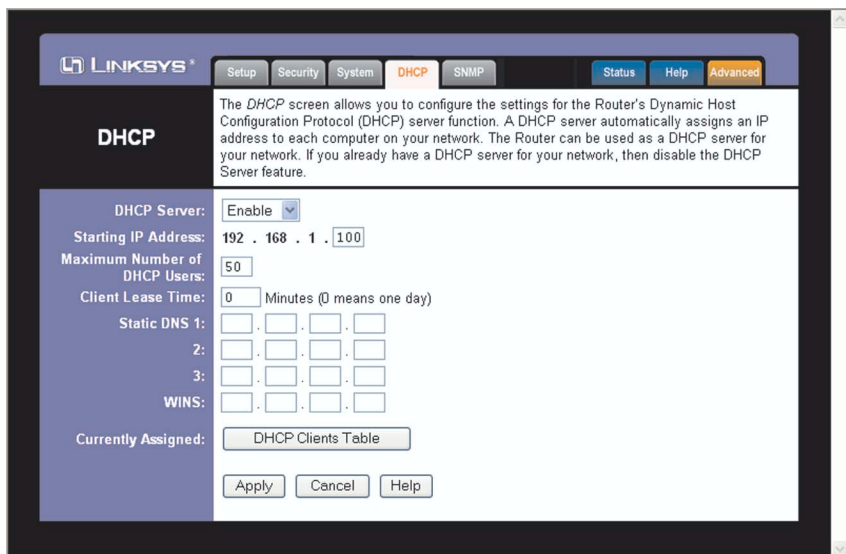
LINKSYS®

Setup Security System DHCP SNMP Status Help Advanced

DHCP

The DHCP screen allows you to configure the settings for the Router's Dynamic Host Configuration Protocol (DHCP) server function. A DHCP server automatically assigns an IP address to each computer on your network. The Router can be used as a DHCP server for your network. If you already have a DHCP server for your network, then disable the DHCP Server feature.

DHCP Server: Enable

Starting IP Address: 192 . 168 . 1 . 100

Maximum Number of DHCP Users: 50

Client Lease Time: 0 Minutes (0 means one day)

Static DNS 1: . . .

2: . . .

3: . . .

WINS: . . .

Currently Assigned: DHCP Clients Table

Apply Cancel Help